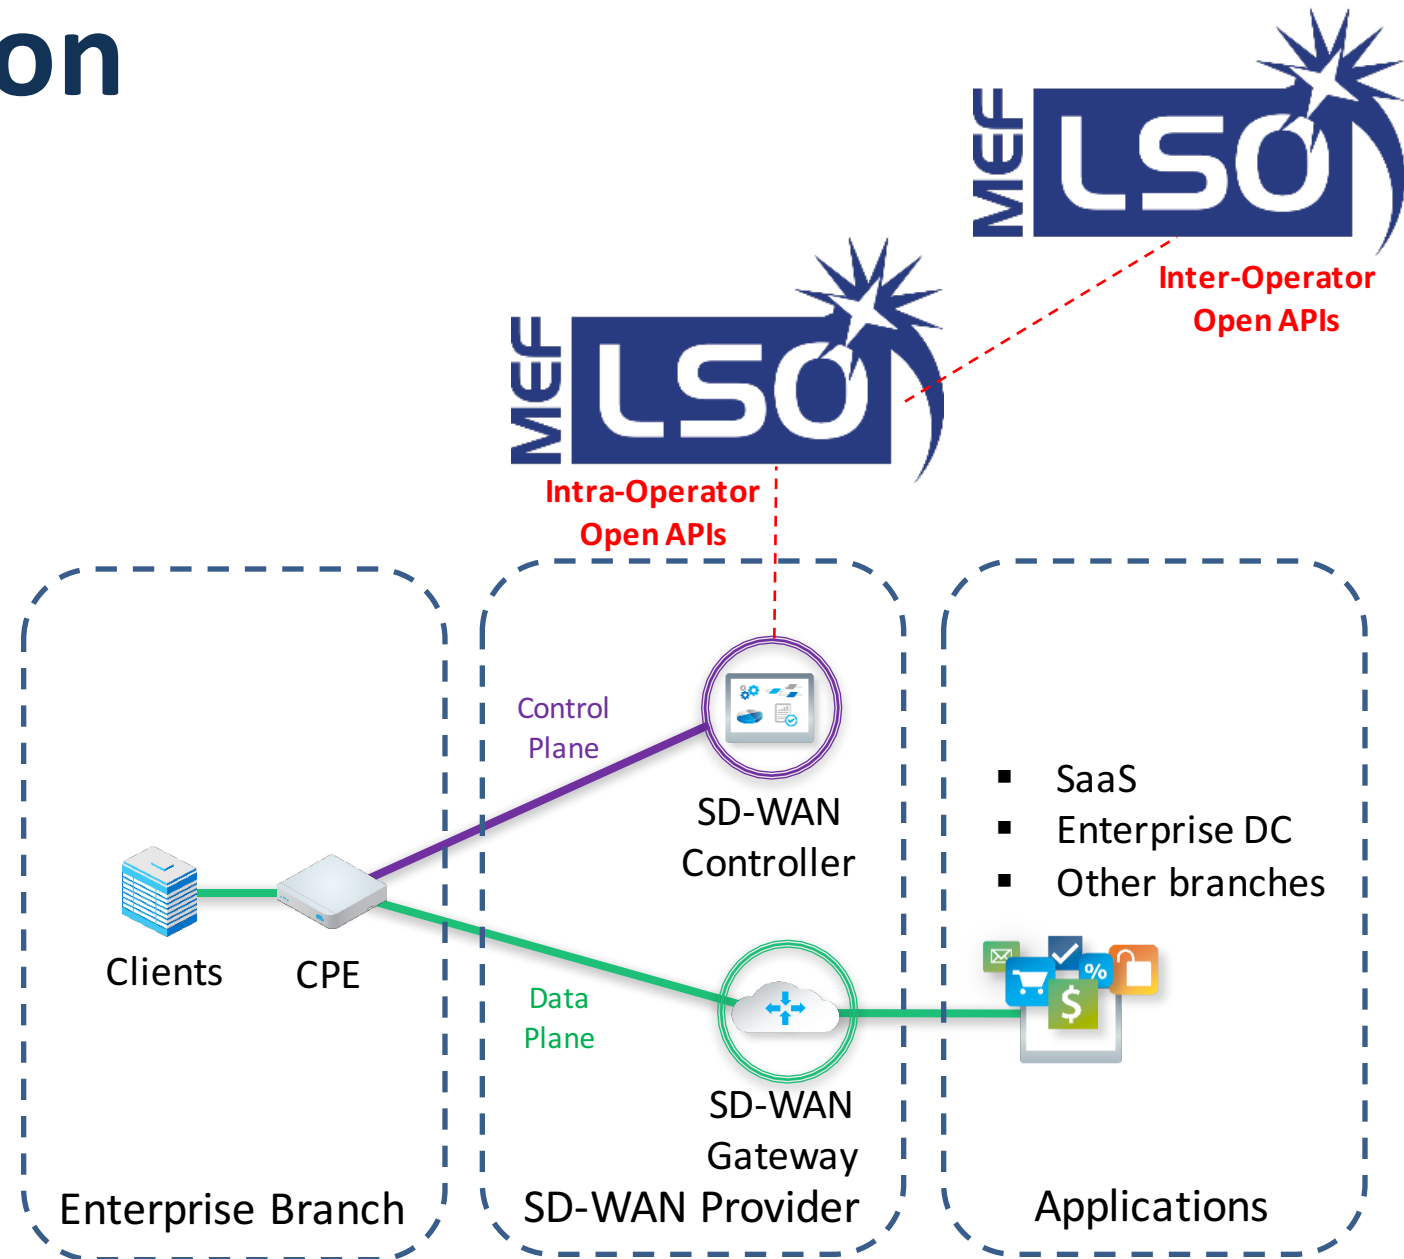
on

MEF LSO

Inter-Operator Open APIs

MEF LSO

Intra-Operator Open APIs

Control Plane

SD-WAN Controller

▪ SaaS
▪ Enterprise DC
▪ Other branches

Clients

CPE

Data Plane

SD-WAN Gateway

Enterprise Branch

SD-WAN Provider

Applications